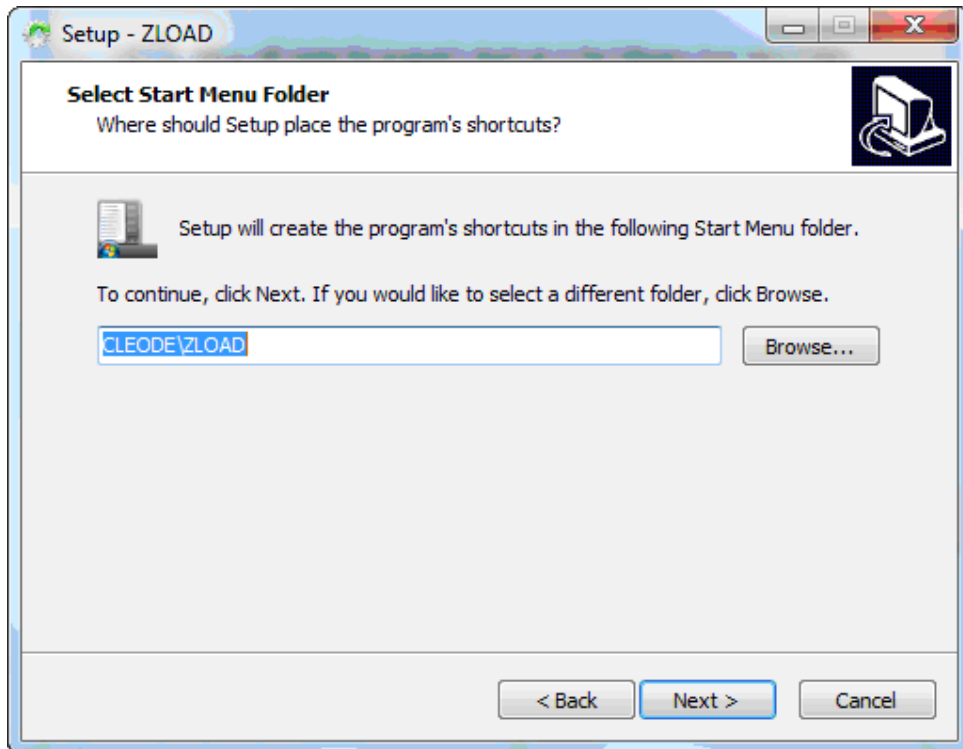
Setup - ZLOAD

Select Start Menu Folder
Where should Setup place the program's shortcuts?

Setup will create the program's shortcuts in the following Start Menu folder.

To continue, click Next. If you would like to select a different folder, click Browse.

CLEODE\ZLOAD

Browse...

< Back
Next >
Cancel